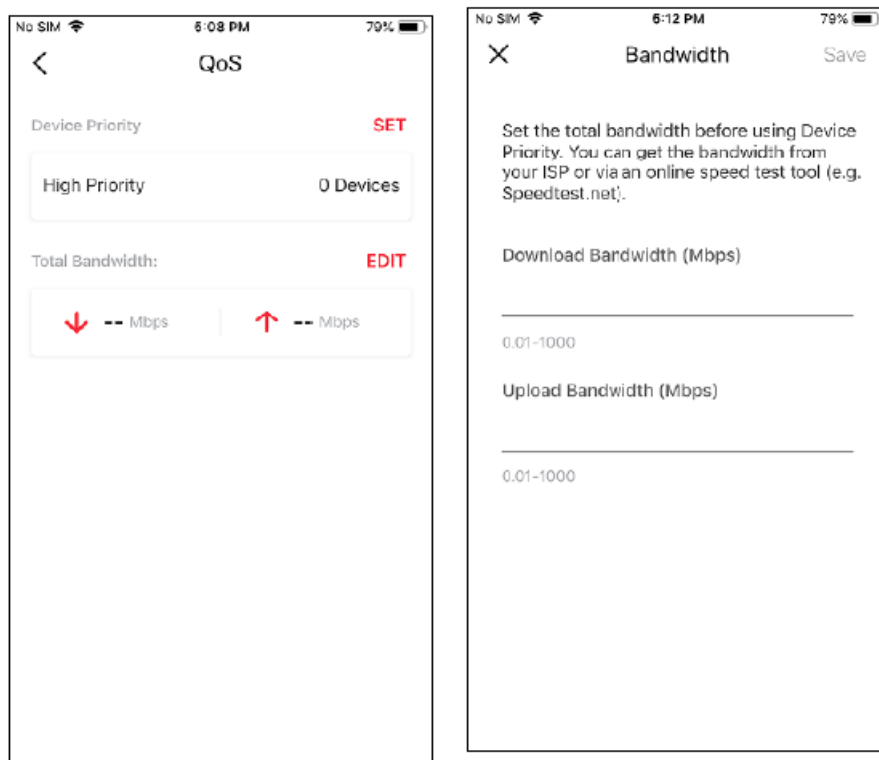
No SIM 6:08 PM 79%

QoS

Device Priority SET

High Priority 0 Devices

Total Bandwidth: EDIT

-- Mbps -- Mbps

No SIM 6:12 PM 79%

Bandwidth Save

Set the total bandwidth before using Device Priority. You can get the bandwidth from your ISP or via an online speed test tool (e.g. Speedtest.net).

Download Bandwidth (Mbps)

0.01-1000

Upload Bandwidth (Mbps)

0.01-1000